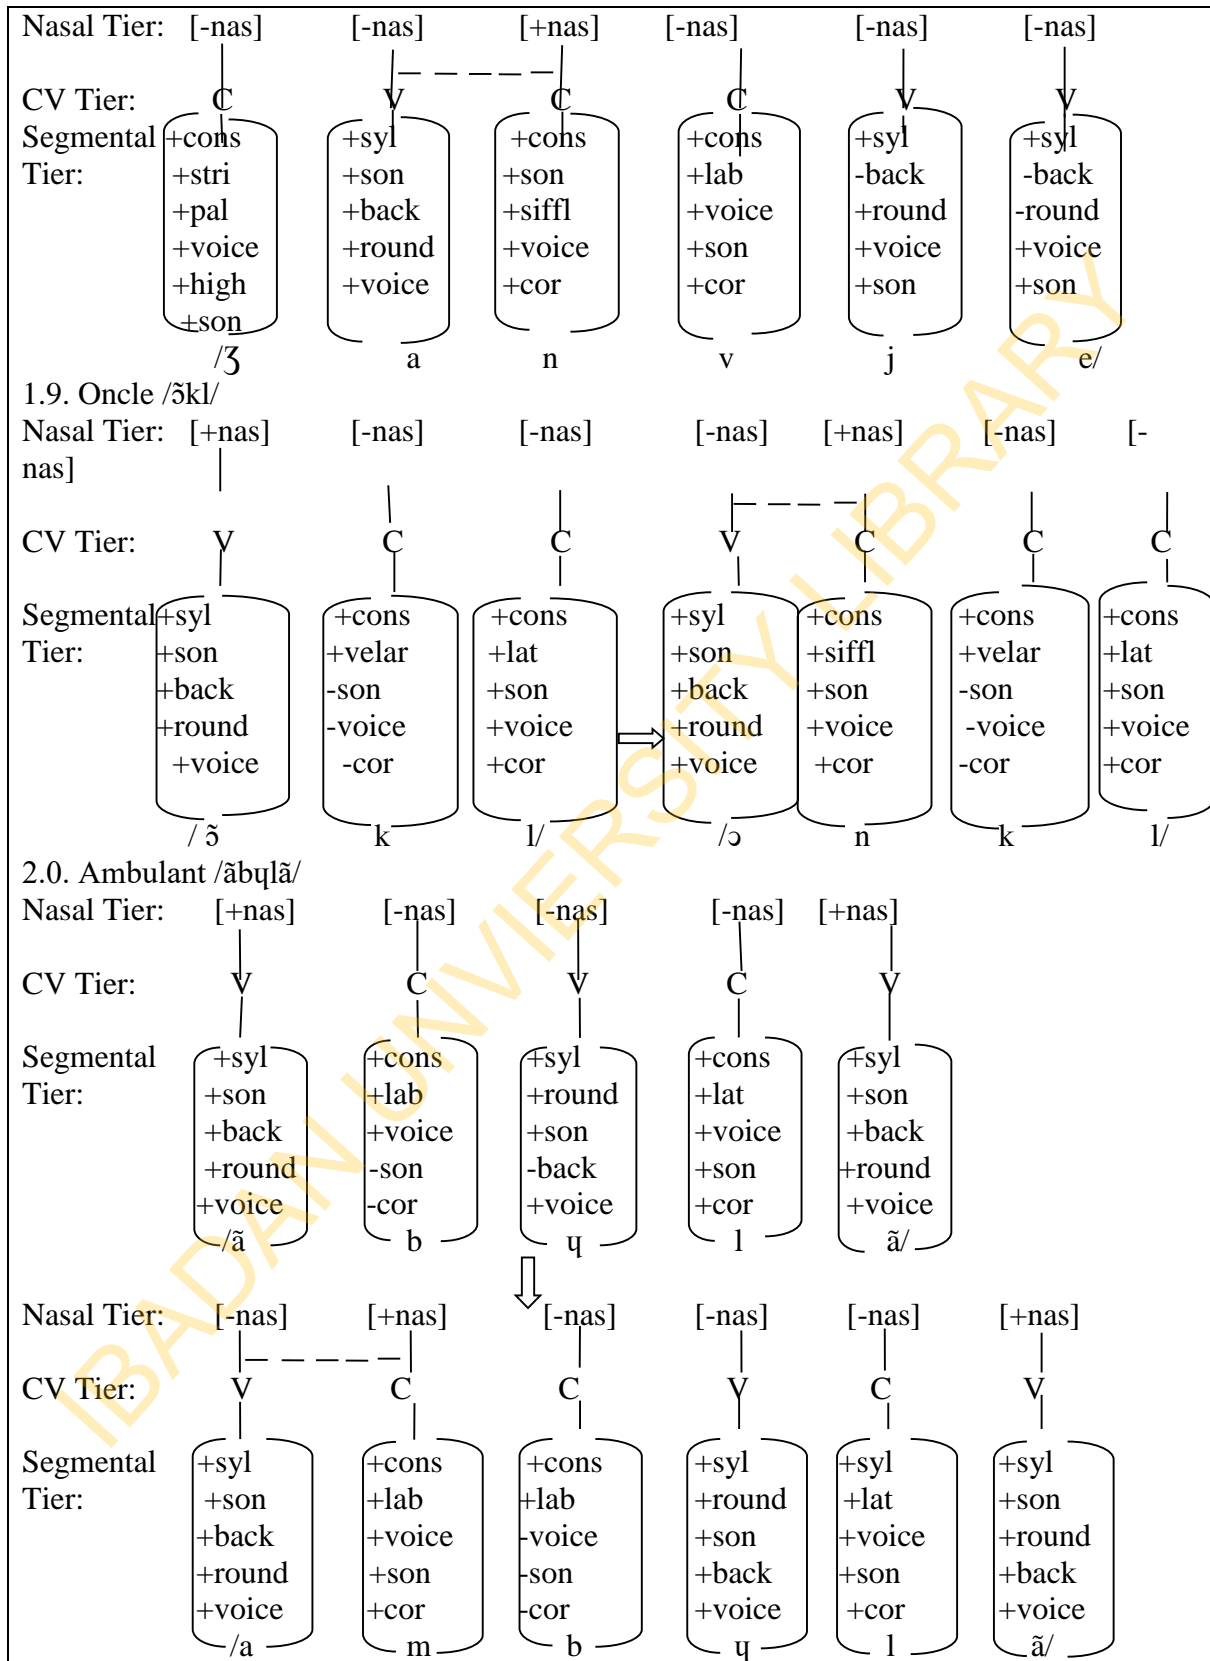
Nasal Tier: [-nas] [-nas] [+nas] [-nas] [-nas] [-nas]

CV Tier: C V C C V V

Segmental Tier:
+cons +stri +pal +voice +high +son
+syl +son +back +round +voice
+cons +son +siffl +voice +cor
+cons +lab +voice +son +cor
+syl -back +round +voice +son
+syl -back -round +voice +son

/ʒ a n v j e/

1.9. Oncle /ɔ̃kl/

Nasal Tier: [+nas] [-nas] [-nas] [-nas] [+nas] [-nas] [-nas]

CV Tier: V C C V C C C

Segmental Tier:
+syl +son +back +round +voice
+cons +velar -son -voice -cor
+cons +lat +son +voice +cor
+syl +son +back +round +voice
+cons +siffl +son +voice +cor
+cons +velar -son -voice -cor
+cons +lat +son +voice +cor

/ ɔ̃ k l/ /ɔ n k l/

2.0. Ambulant /ãbɥlã/

Nasal Tier: [+nas] [-nas] [-nas] [-nas] [+nas]

CV Tier: V C V C V

Segmental Tier:
+syl +son +back +round +voice
+cons +lab +voice -son -cor
+syl +round +son -back +voice
+cons +lat +voice +son +cor
+syl +son +back +round +voice

/ã b ɥ l ã/

Nasal Tier: [-nas] [+nas] [-nas] [-nas] [-nas] [+nas]

CV Tier: V C C V C V

Segmental Tier:
+syl +son +back +round +voice
+cons +lab +voice +son +cor
+cons +lab -voice -son -cor
+syl +round +son +back +voice
+syl +lat +voice +son +cor
+syl +son +round +back +voice

/a m b ɥ l ã/

IBADAN UNIVERSITY LIBRARY